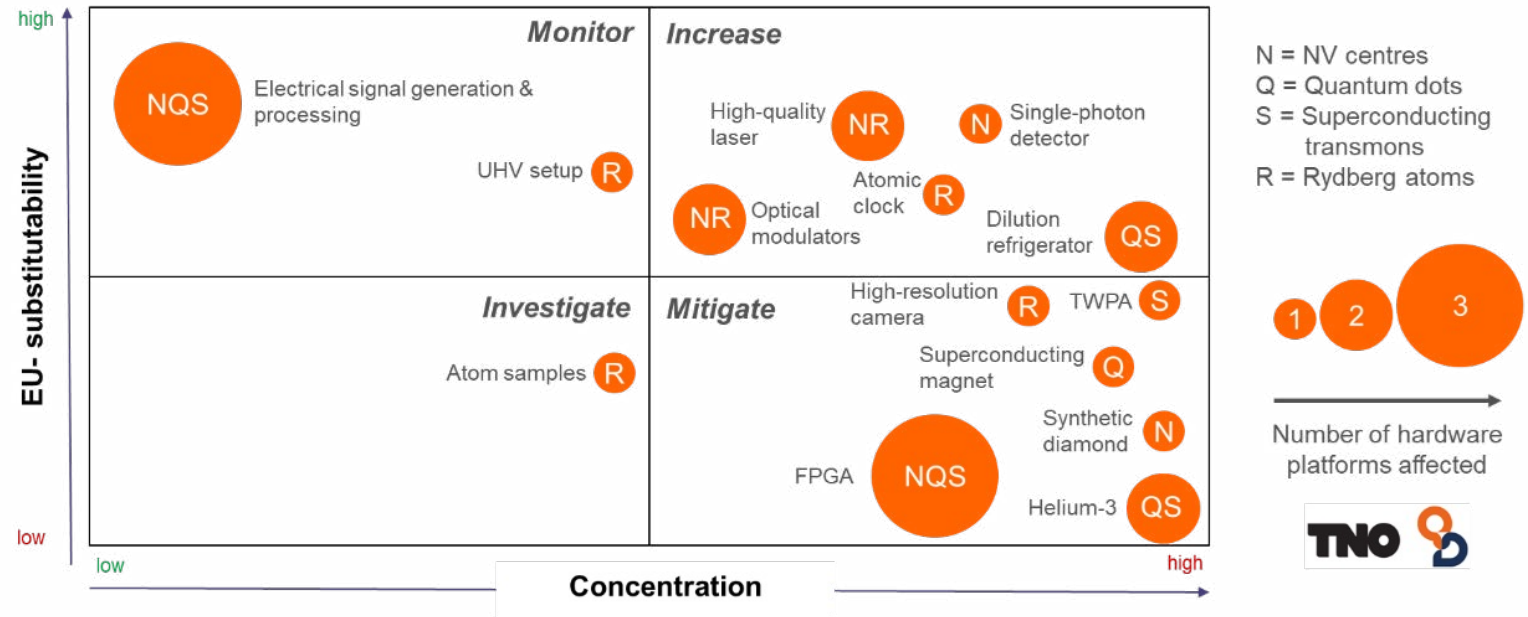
high

EU- substitutability

low

Monitor

NQS Electrical signal generation & processing

UHV setup R

Increase

High-quality laser NR

N Single-photon detector

Atomic clock R

NR Optical modulators

Dilution refrigerator QS

Investigate

Atom samples R

Mitigate

High-resolution camera R

TWPA S

Superconducting magnet Q

Synthetic diamond N

FPGA NQS

Helium-3 QS

low

Concentration

high

N = NV centres
Q = Quantum dots
S = Superconducting transmons
R = Rydberg atoms

1 2 3

Number of hardware platforms affected

TNO